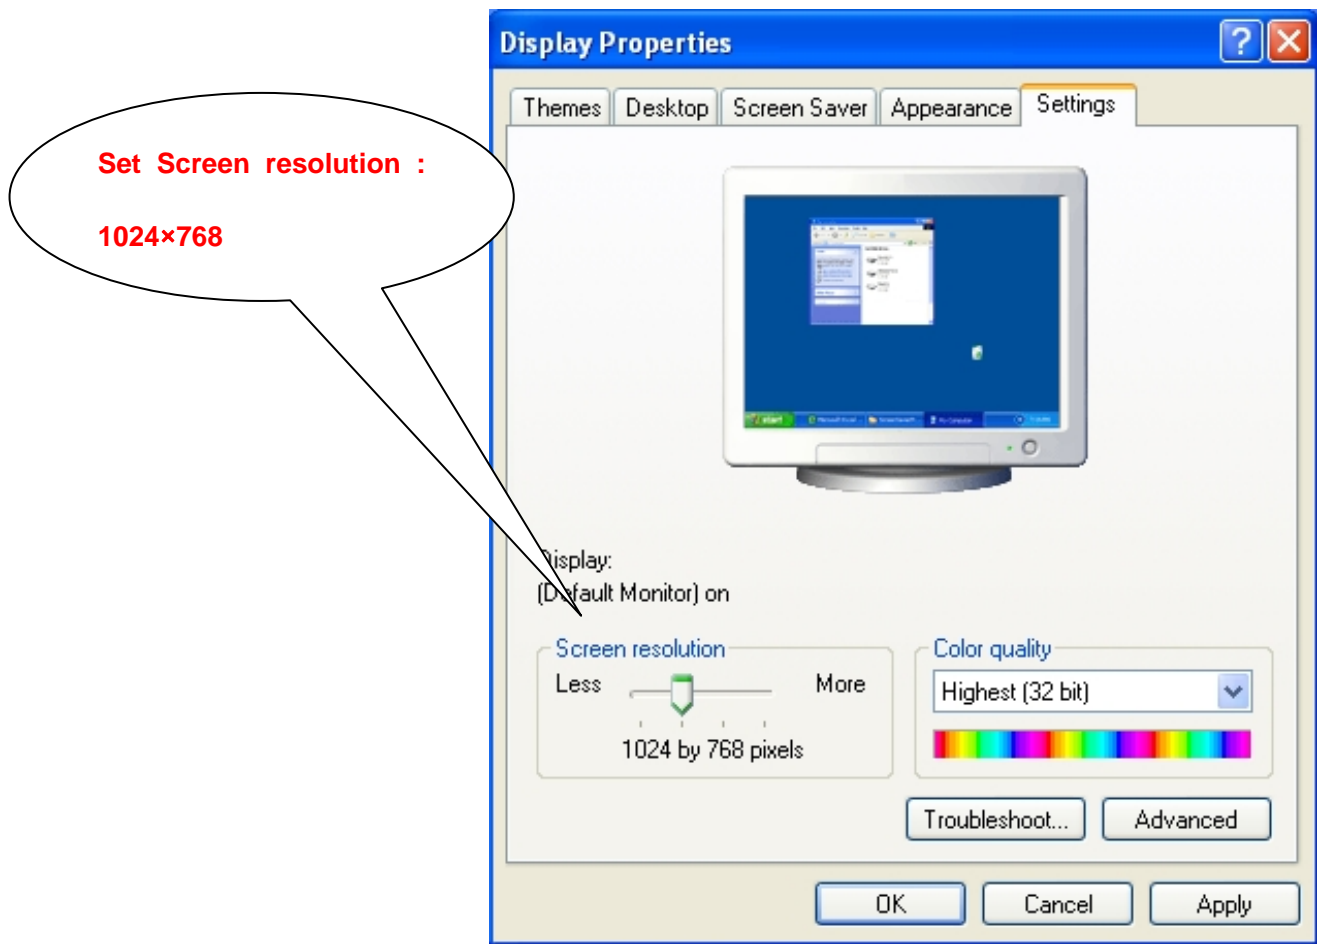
Set Screen resolution :

1024×768

Display Properties

?

Themes Desktop Screen Saver Appearance Settings

Display:
(Default Monitor) on

Screen resolution
Less More
1024 by 768 pixels

Color quality
Highest (32 bit)

Troubleshoot... Advanced

OK Cancel Apply